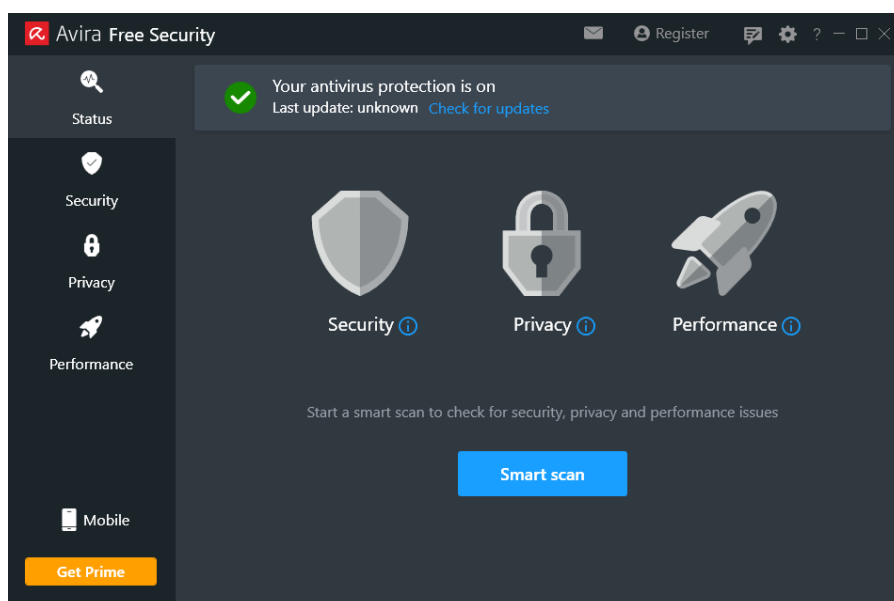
Avira Free Security

Register

?

Status

Security

Privacy

Performance

Mobile

Get Prime

Your antivirus protection is on
Last update: unknown Check for updates

Security

Privacy

Performance

Start a smart scan to check for security, privacy and performance issues

Smart scan